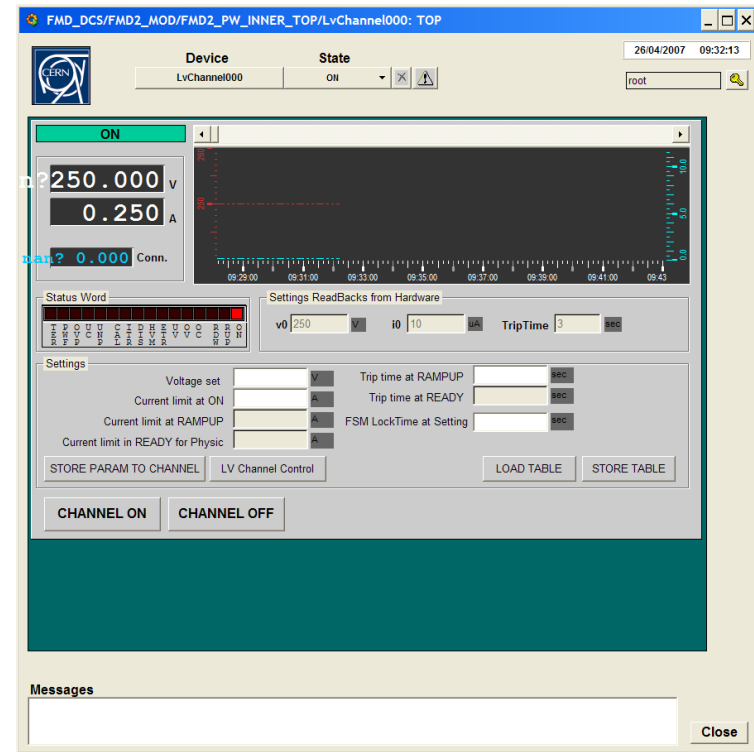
FMD_DCS/FMD2_MOD/FMD2_PW_INNER_TOP/LvChannel000: TOP

Device
LvChannel000

State
ON

26/04/2007 09:32:13

root

ON

n?250.000 V
0.250 A
nan? 0.000 Conn.

09:29:00 09:31:00 09:33:00 09:35:00 09:37:00 09:39:00 09:41:00 09:43

Status Word

Settings ReadBacks from Hardware
v0 250 V
i0 10 uA
TripTime 3 sec

Settings
Voltage set V
Current limit at ON A
Current limit at RAMPUP A
Current limit in READY for Physic A
Trip time at RAMPUP sec
Trip time at READY sec
FSM LockTime at Setting sec

STORE PARAM TO CHANNEL
LV Channel Control
LOAD TABLE
STORE TABLE

CHANNEL ON
CHANNEL OFF

Messages

Close